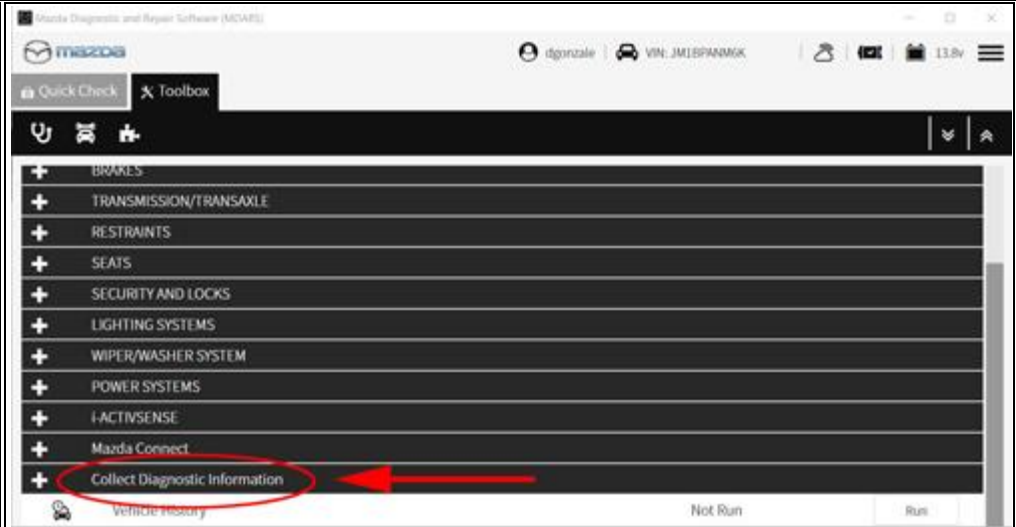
Mazda Diagnostic and Repair Software (MDARS)

mazda

dgonzale | VIN: JM1BPANM6K

13.8v

Quick Check

Toolbox

BRAKES

TRANSMISSION/TRANSAXLE

RESTRAINTS

SEATS

SECURITY AND LOCKS

LIGHTING SYSTEMS

WIPER/WASHER SYSTEM

POWER SYSTEMS

i-ACTIVSENSE

Mazda Connect

Collect Diagnostic Information

Vehicle History

Not Run

Run